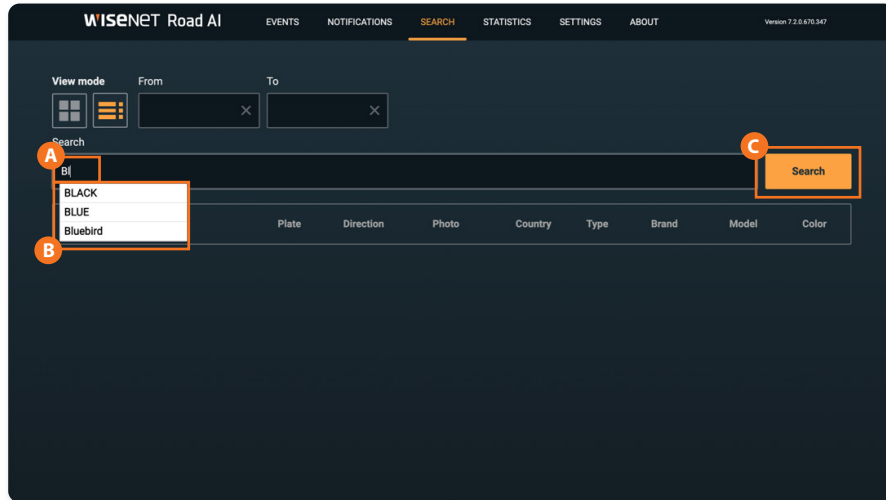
WISENET Road AI
EVENTS
NOTIFICATIONS
SEARCH
STATISTICS
SETTINGS
ABOUT
Version 7.2.0.670.347

View mode
From
To

Search
A
Bl
C
Search
BLACK
BLUE
Bluebird
B

| Plate | Direction | Photo | Country | Type | Brand | Model | Color |
|---|---|---|---|---|---|---|---|